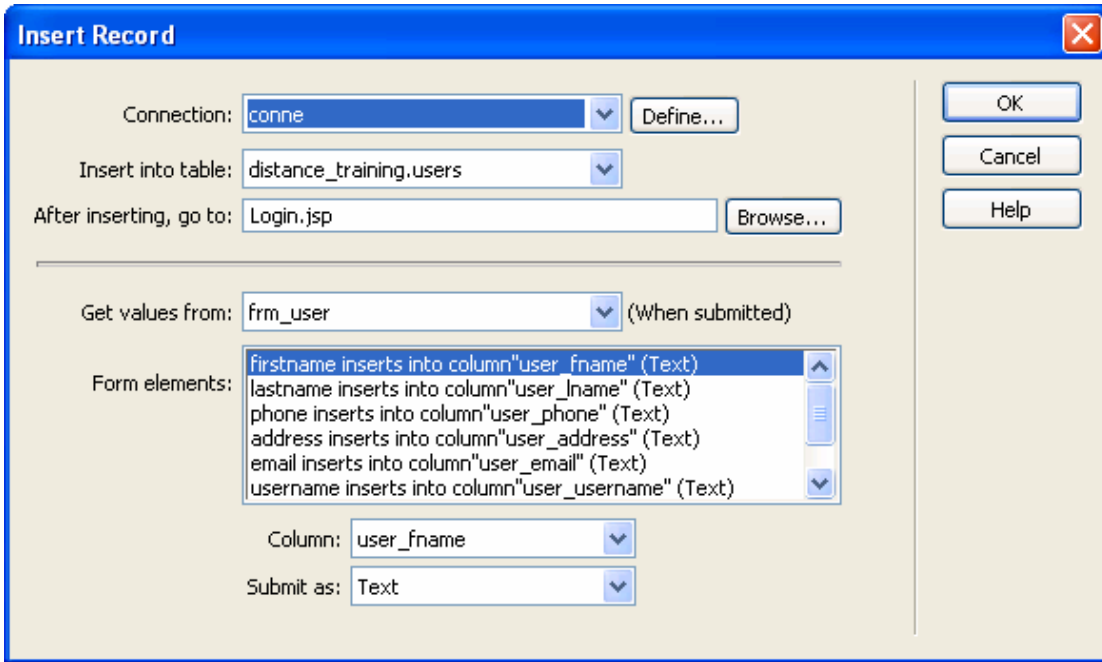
Insert Record

Connection: conne
Define...

Insert into table: distance_training.users

After inserting, go to: Login.jsp
Browse...

Get values from: frm_user (When submitted)

Form elements:
firstname inserts into column"user_fname" (Text)
lastname inserts into column"user_lname" (Text)
phone inserts into column"user_phone" (Text)
address inserts into column"user_address" (Text)
email inserts into column"user_email" (Text)
username inserts into column"user_username" (Text)

Column: user_fname

Submit as: Text

OK
Cancel
Help